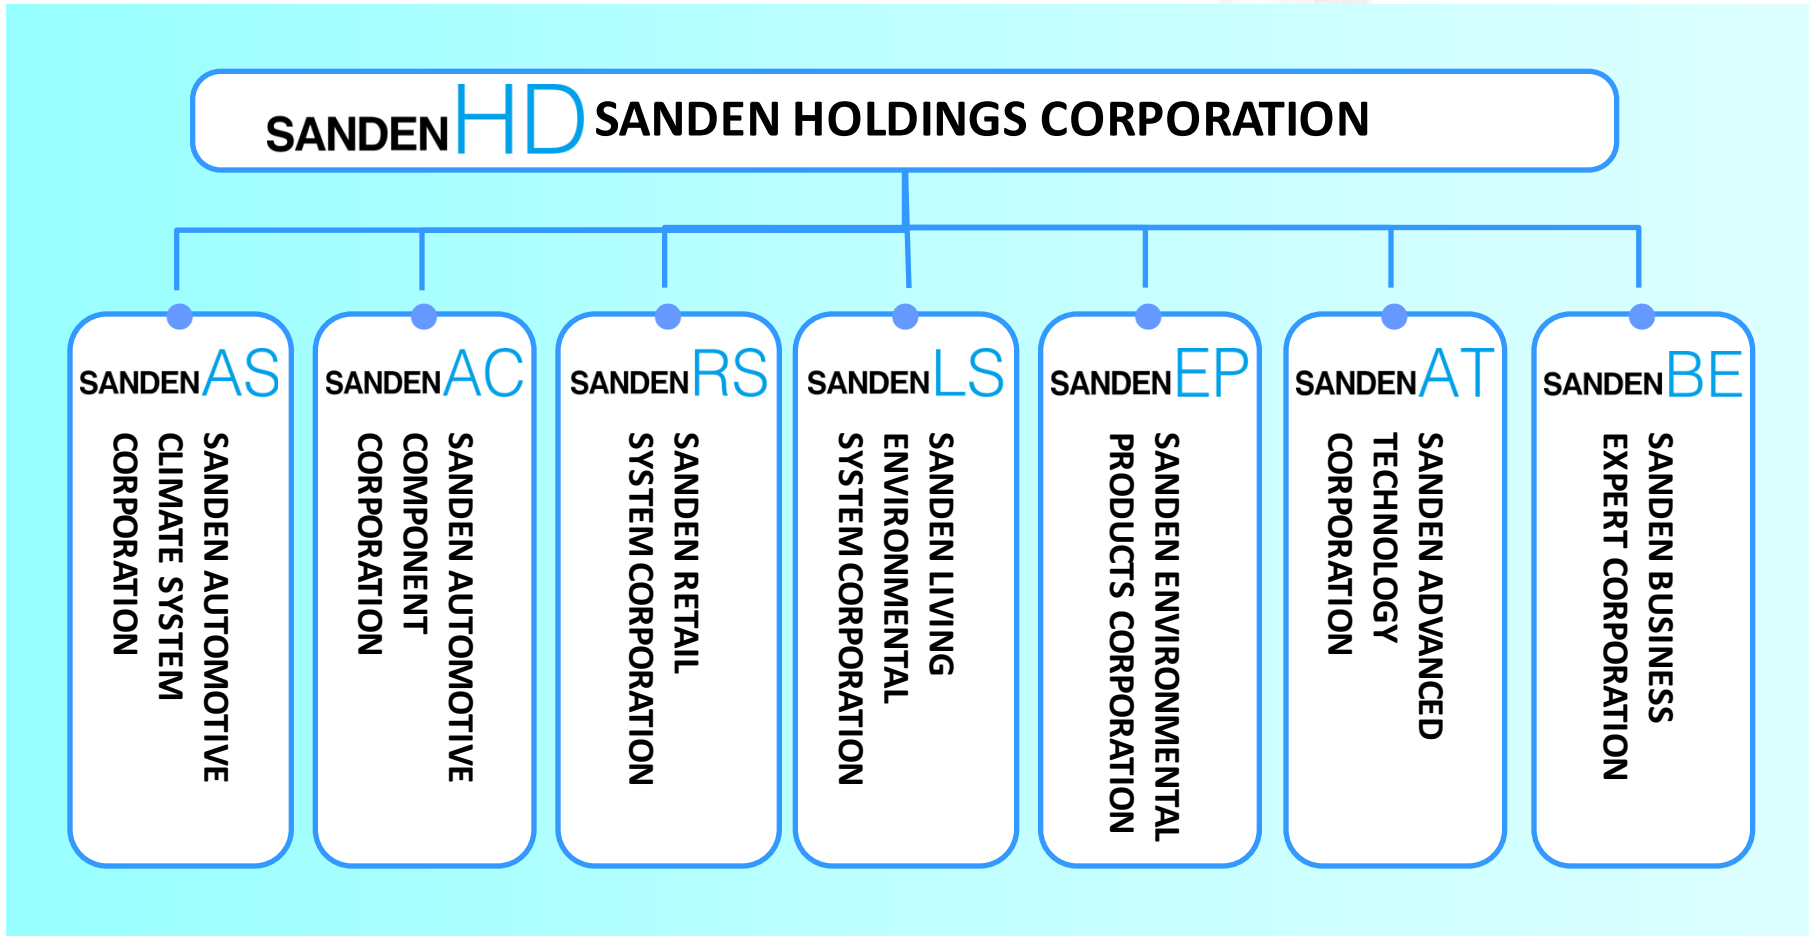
SANDEN HD SANDEN HOLDINGS CORPORATION

SANDEN AS
SANDEN AUTOMOTIVE CLIMATE SYSTEM CORPORATION

SANDEN AC
SANDEN AUTOMOTIVE COMPONENT CORPORATION

SANDEN RS
SANDEN RETAIL SYSTEM CORPORATION

SANDEN LS
SANDEN LIVING ENVIRONMENTAL SYSTEM CORPORATION

SANDEN EP
SANDEN ENVIRONMENTAL PRODUCTS CORPORATION

SANDEN AT
SANDEN ADVANCED TECHNOLOGY CORPORATION

SANDEN BE
SANDEN BUSINESS EXPERT CORPORATION